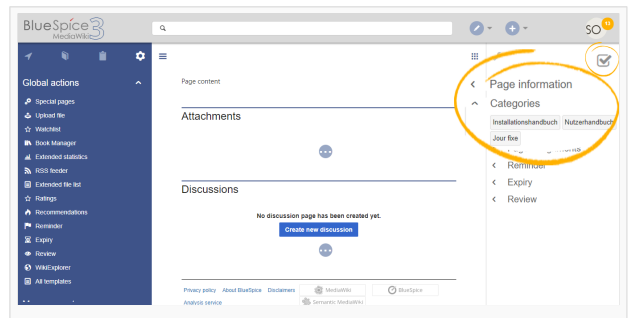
BlueSpice 3 MediaWiki

SO 13

Global actions

Special pages
Upload file
Watchlist
Book Manager
Extended statistics
RSS feeder
Extended file list
Ratings
Recommendations
Reminder
Expiry
Review
WikiExplorer
All templates

Page content

Attachments

Discussions

No discussion page has been created yet.

Create new discussion

Privacy policy About BlueSpice Disclaimers Analysis service

MediaWiki BlueSpice Semantic MediaWiki

Page information
Categories
Installationshandbuch Nutzerhandbuch Jour fixe
Reminder
Expiry
Review